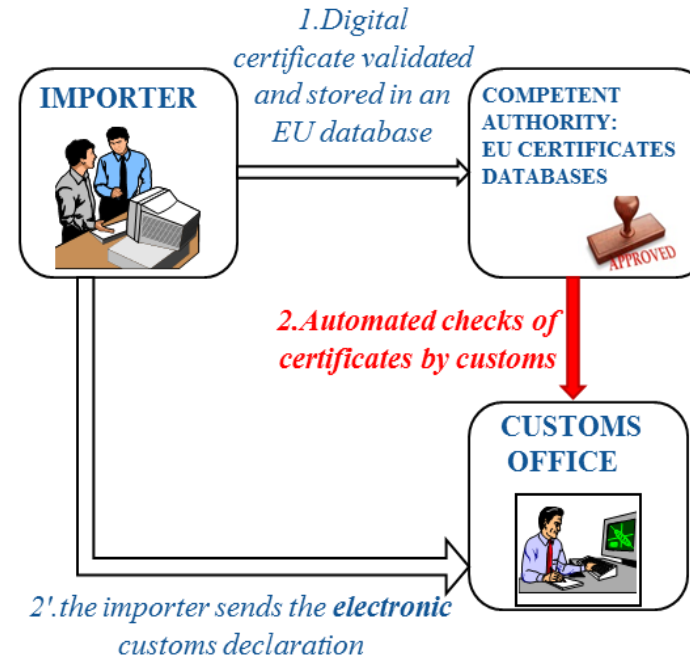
IMPORTER

1.Digital certificate validated and stored in an EU database

COMPETENT AUTHORITY: EU CERTIFICATES DATABASES

APPROVED

2.Automated checks of certificates by customs

CUSTOMS OFFICE

2'.the importer sends the **electronic** customs declaration